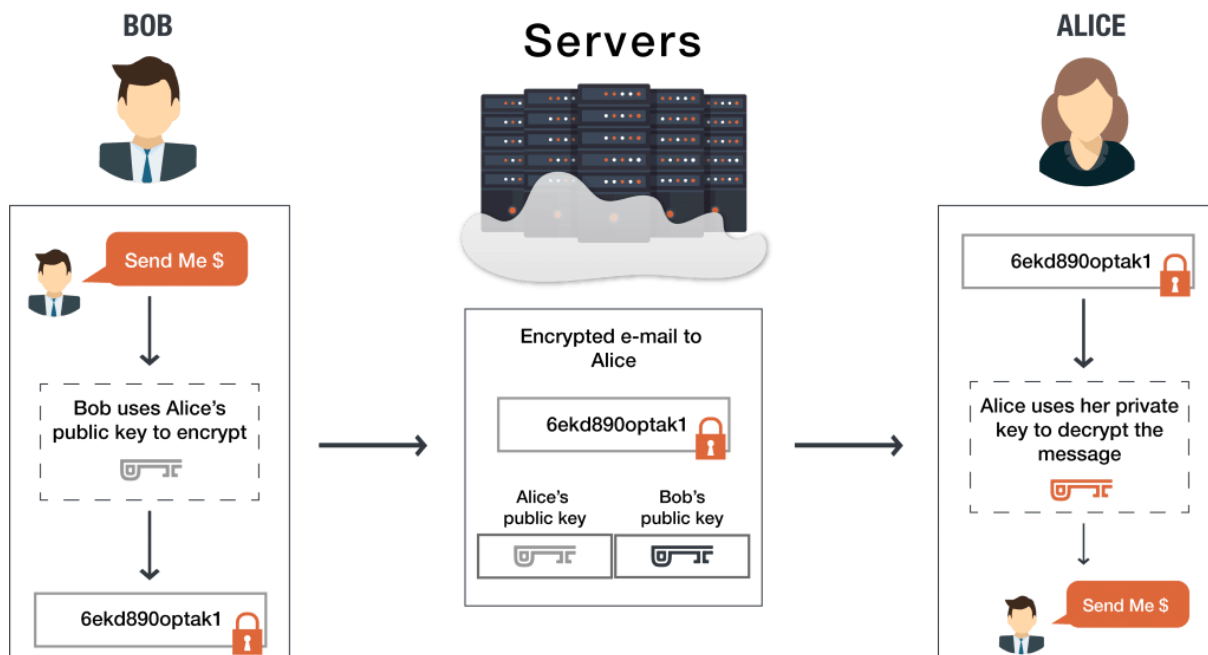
BOB

Servers

ALICE

Send Me $

Bob uses Alice's public key to encrypt

6ekd890optak1

Encrypted e-mail to Alice

6ekd890optak1

Alice's public key

Bob's public key

6ekd890optak1

Alice uses her private key to decrypt the message

Send Me $